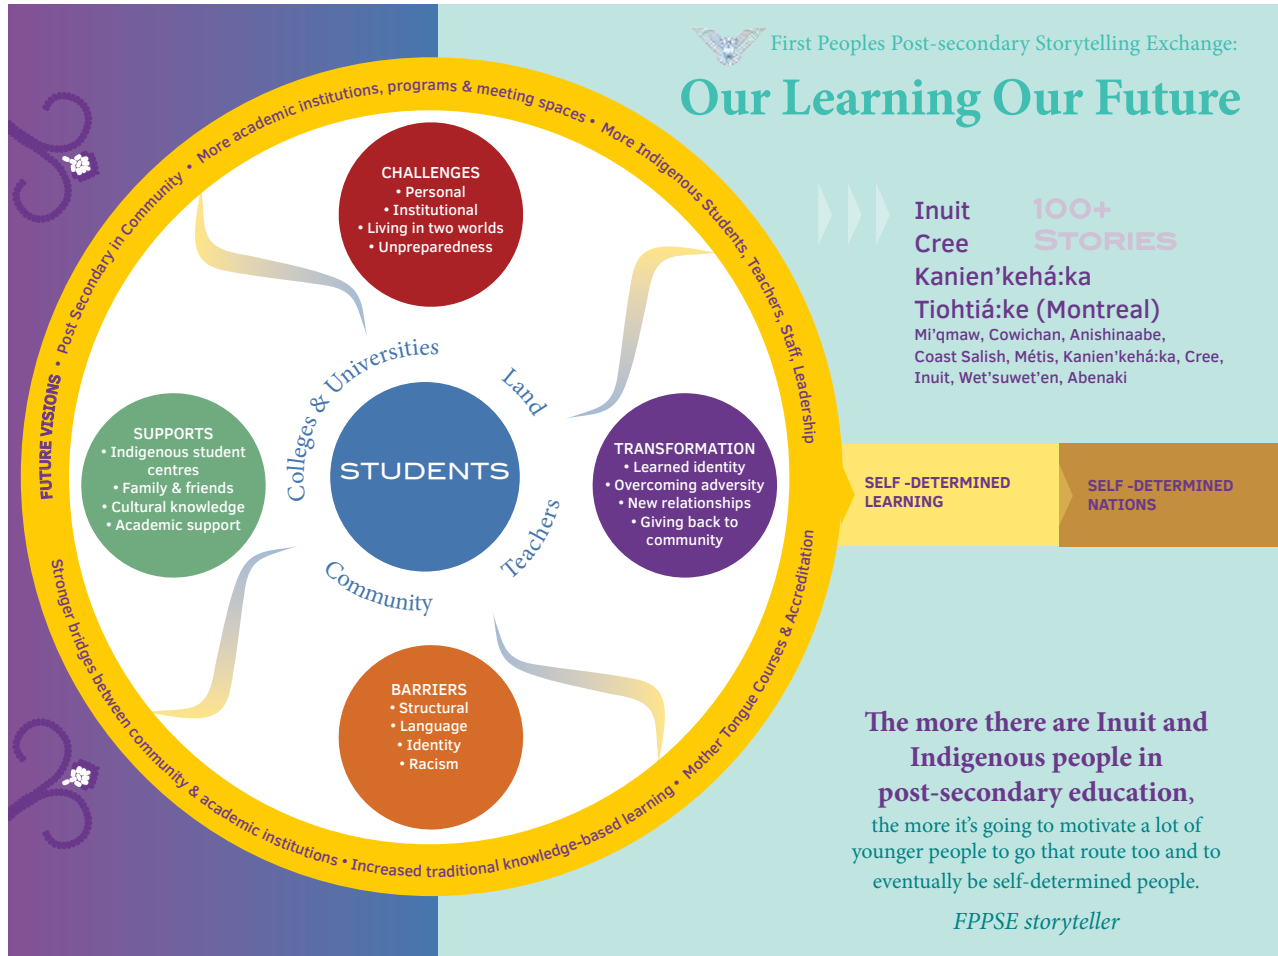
First Peoples Post-secondary Storytelling Exchange:

Our Learning Our Future

Inuit
Cree
Kanien'kehá:ka
Tiohtiá:ke (Montreal)

100+ STORIES

Mi'qmaw, Cowichan, Anishinaabe, Coast Salish, Métis, Kanien'kehá:ka, Cree, Inuit, Wet'suwet'en, Abenaki

FUTURE VISIONS • Post Secondary in Community • More academic institutions, programs & meeting spaces • More Indigenous Students, Teachers, Staff, Leadership

Mother Tongue Courses & Accreditation • Increased traditional knowledge-based learning • Stronger bridges between community & academic institutions

CHALLENGES
• Personal
• Institutional
• Living in two worlds
• Unpreparedness

SUPPORTS
• Indigenous student centres
• Family & friends
• Cultural knowledge
• Academic support

STUDENTS

Colleges & Universities

Land

Teachers

Community

TRANSFORMATION
• Learned identity
• Overcoming adversity
• New relationships
• Giving back to community

BARRIERS
• Structural
• Language
• Identity
• Racism

SELF -DETERMINED LEARNING

SELF -DETERMINED NATIONS

The more there are Inuit and Indigenous people in post-secondary education, the more it's going to motivate a lot of younger people to go that route too and to eventually be self-determined people.

FPPSE storyteller